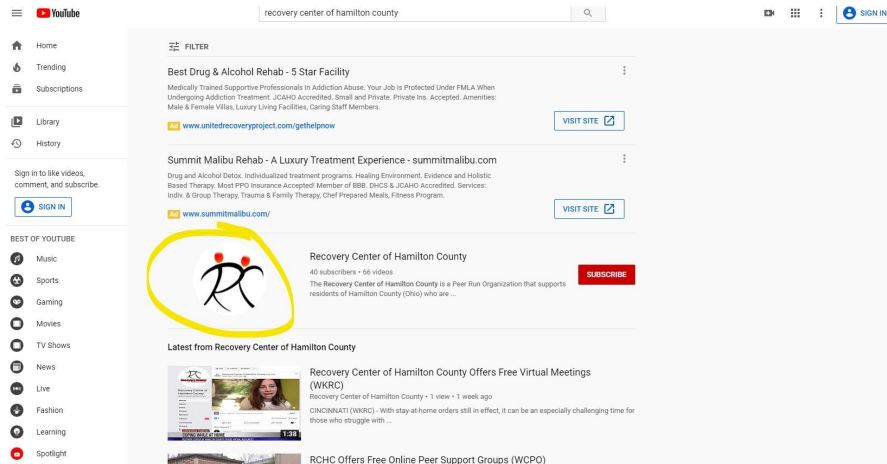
YouTube

recovery center of hamilton county

SIGN IN

Home
Trending
Subscriptions
Library
History

Sign in to like videos, comment, and subscribe.

SIGN IN

BEST OF YOUTUBE
Music
Sports
Gaming
Movies
TV Shows
News
Live
Fashion
Learning
Spotlight

FILTER

Best Drug & Alcohol Rehab - 5 Star Facility

Medically Trained Supportive Professionals In Addiction Abuse. Your Job Is Protected Under FMLA When Undergoing Addiction Treatment. JCAHO Accredited. Small and Private. Private Ins. Accepted. Amenities: Male & Female Villas, Luxury Living Facilities, Caring Staff Members.

Ad www.unitedrecoveryproject.com/gethelpnow

VISIT SITE

Summit Malibu Rehab - A Luxury Treatment Experience - summitmalibu.com

Drug and Alcohol Detox. Individualized treatment programs. Healing Environment. Evidence and Holistic Based Therapy. Most PPO Insurance Accepted! Member of BBB. DHCS & JCAHO Accredited. Services: Indiv. & Group Therapy, Trauma & Family Therapy, Chef Prepared Meals, Fitness Program.

Ad www.summitmalibu.com/

VISIT SITE

RC

Recovery Center of Hamilton County

40 subscribers • 66 videos

The Recovery Center of Hamilton County is a Peer Run Organization that supports residents of Hamilton County (Ohio) who are ...

SUBSCRIBE

Latest from Recovery Center of Hamilton County

Recovery Center of Hamilton County Offers Free Virtual Meetings (WKRC)

Recovery Center of Hamilton County • 1 view • 1 week ago

CINCINNATI (WKRC) - With stay-at-home orders still in effect, it can be an especially challenging time for those who struggle with ...

1:38

RCHC Offers Free Online Peer Support Groups (WCPO)